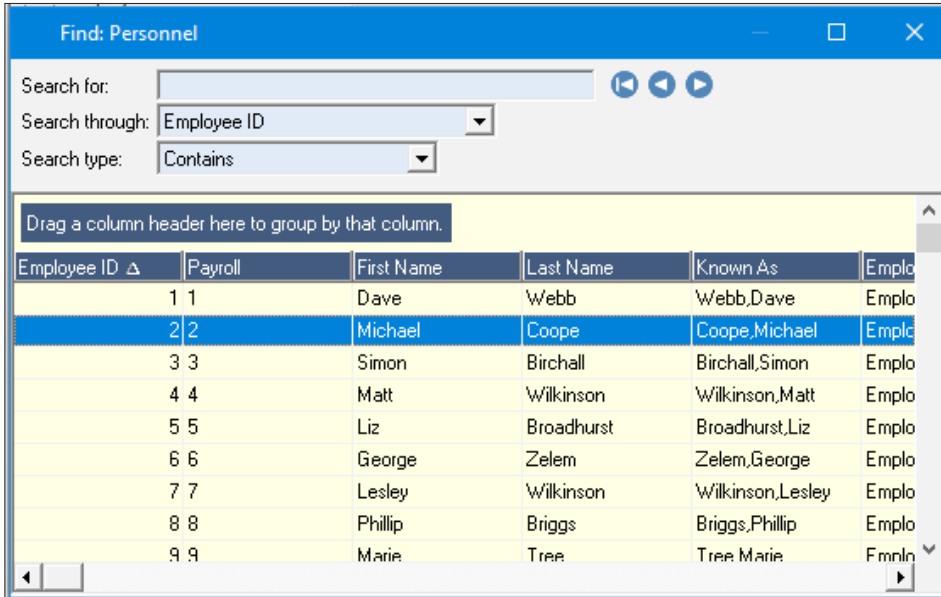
Find: Personnel

Search for:

Search through: Employee ID

Search type: Contains

Drag a column header here to group by that column.

| Employee ID ∆ | Payroll | First Name | Last Name | Known As | Emplo |
|---|---|---|---|---|---|
| 1 | 1 | Dave | Webb | Webb,Dave | Emplo |
| 2 | 2 | Michael | Coope | Coope,Michael | Emplo |
| 3 | 3 | Simon | Birchall | Birchall,Simon | Emplo |
| 4 | 4 | Matt | Wilkinson | Wilkinson,Matt | Emplo |
| 5 | 5 | Liz | Broadhurst | Broadhurst,Liz | Emplo |
| 6 | 6 | George | Zelem | Zelem,George | Emplo |
| 7 | 7 | Lesley | Wilkinson | Wilkinson,Lesley | Emplo |
| 8 | 8 | Phillip | Briggs | Briggs,Phillip | Emplo |
| 9 | 9 | Marie | Tree | Tree,Marie | Emplo |